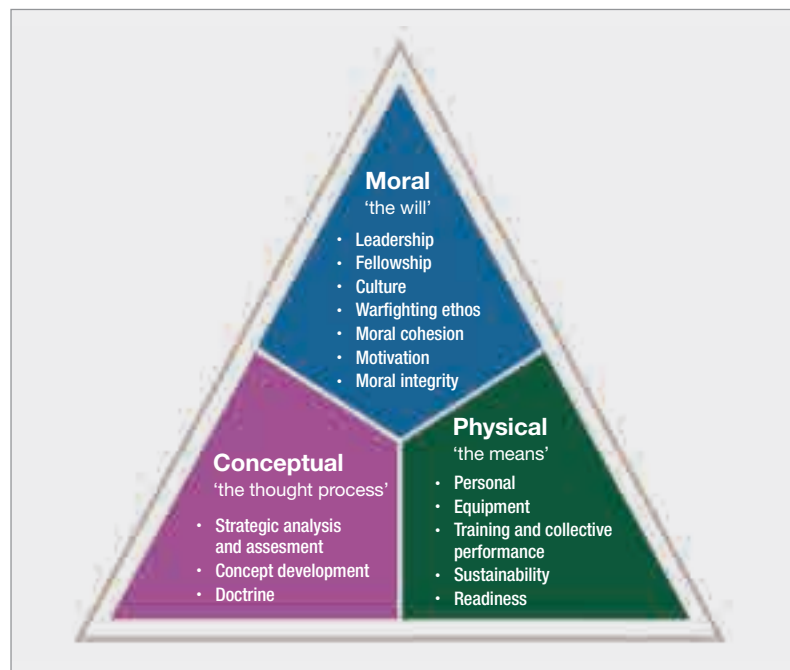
Moral
'the will'

- Leadership
- Fellowship
- Culture
- Warfighting ethos
- Moral cohesion
- Motivation
- Moral integrity

Conceptual
'the thought process'

- Strategic analysis and assesment
- Concept development
- Doctrine

Physical
'the means'

- Personal
- Equipment
- Training and collective performance
- Sustainability
- Readiness